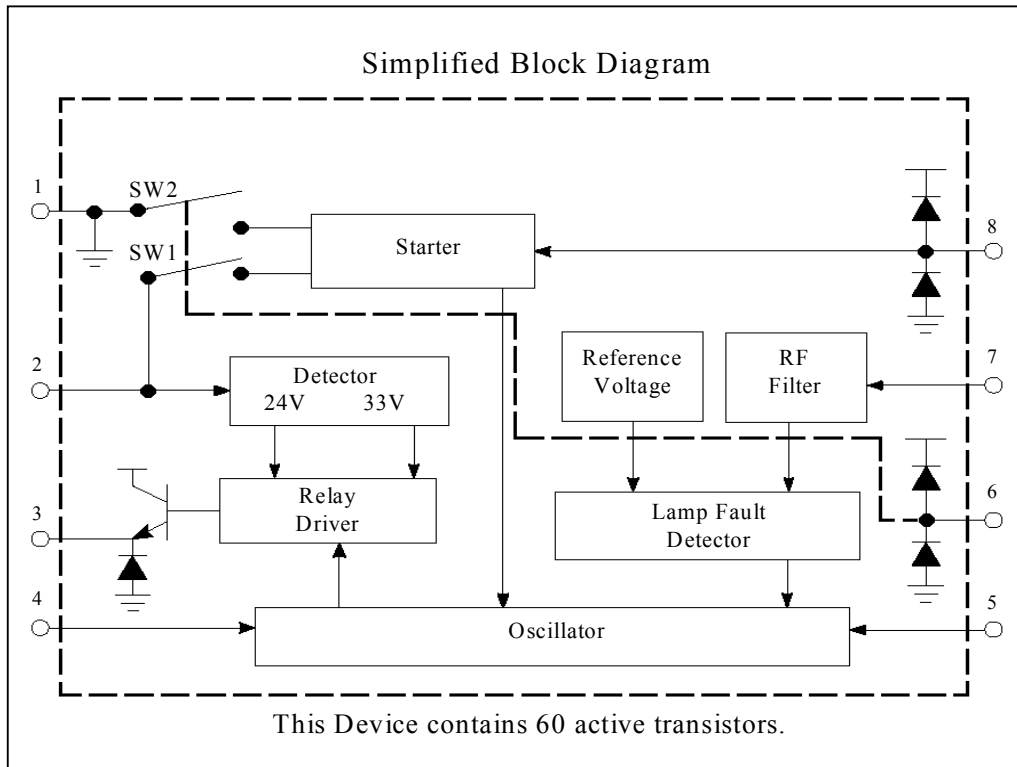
Simplified Block Diagram

1

SW2

SW1

Starter

8

2

Detector

24V 33V

Reference Voltage

RF Filter

7

3

Relay Driver

Lamp Fault Detector

6

4

Oscillator

5

This Device contains 60 active transistors.